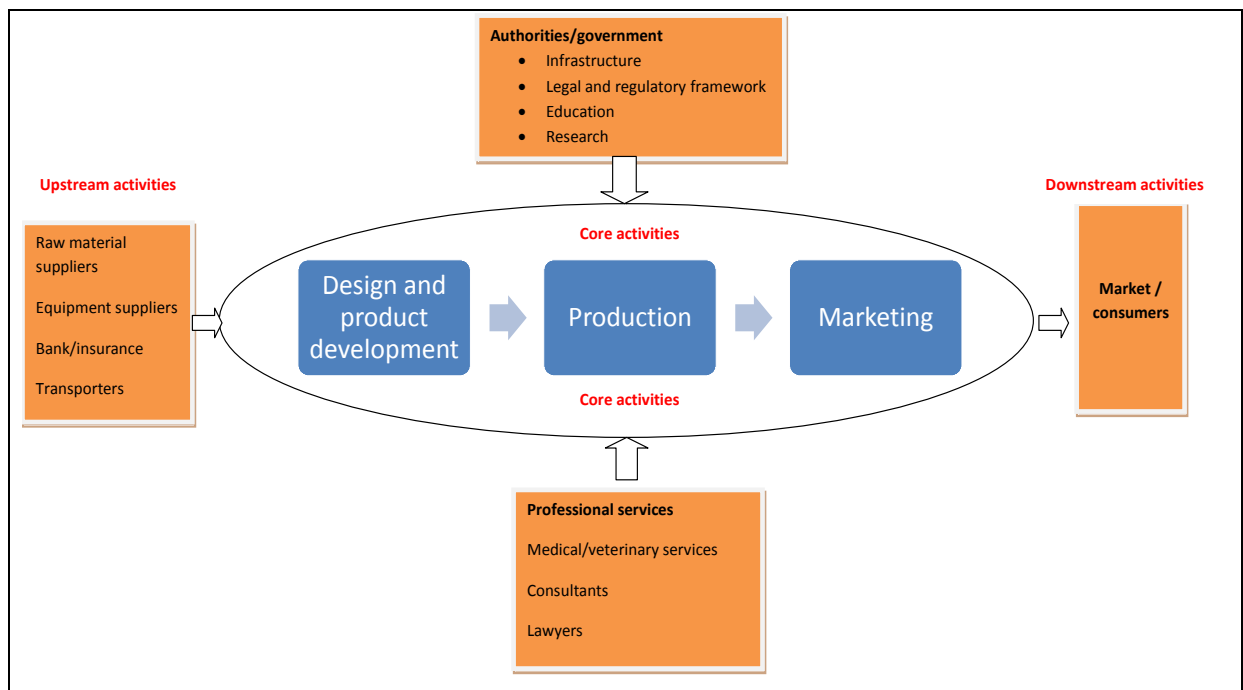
Authorities/government
- Infrastructure
- Legal and regulatory framework
- Education
- Research

Upstream activities

Raw material suppliers

Equipment suppliers

Bank/insurance

Transporters

Core activities

Design and product development

Production

Marketing

Core activities

Downstream activities

Market / consumers

Professional services

Medical/veterinary services

Consultants

Lawyers